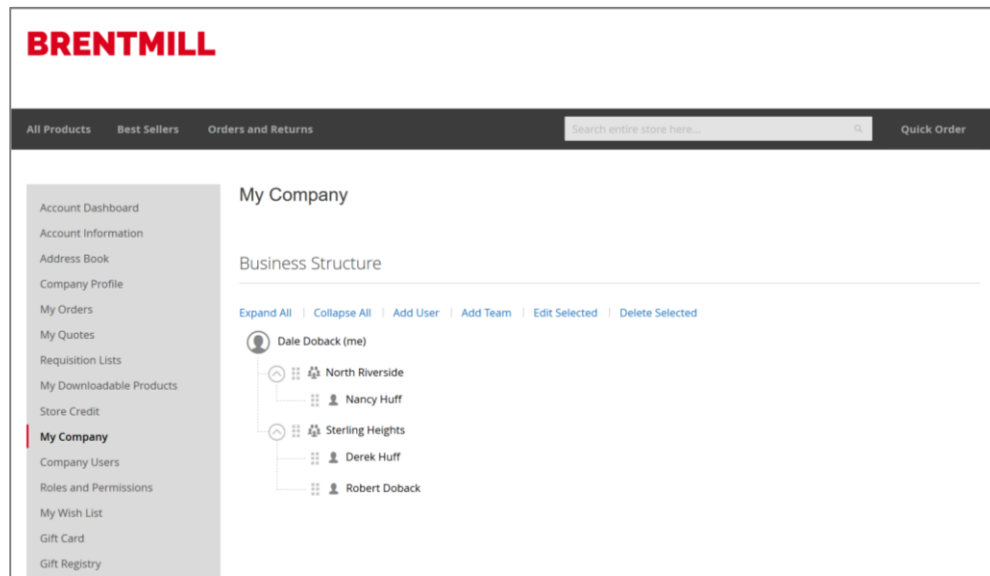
BRENTMILL

All Products Best Sellers Orders and Returns

Search entire store here...

Quick Order

Account Dashboard
Account Information
Address Book
Company Profile
My Orders
My Quotes
Requisition Lists
My Downloadable Products
Store Credit
My Company
Company Users
Roles and Permissions
My Wish List
Gift Card
Gift Registry

My Company

Business Structure

Expand All | Collapse All | Add User | Add Team | Edit Selected | Delete Selected

Dale Doback (me)
North Riverside
Nancy Huff
Sterling Heights
Derek Huff
Robert Doback